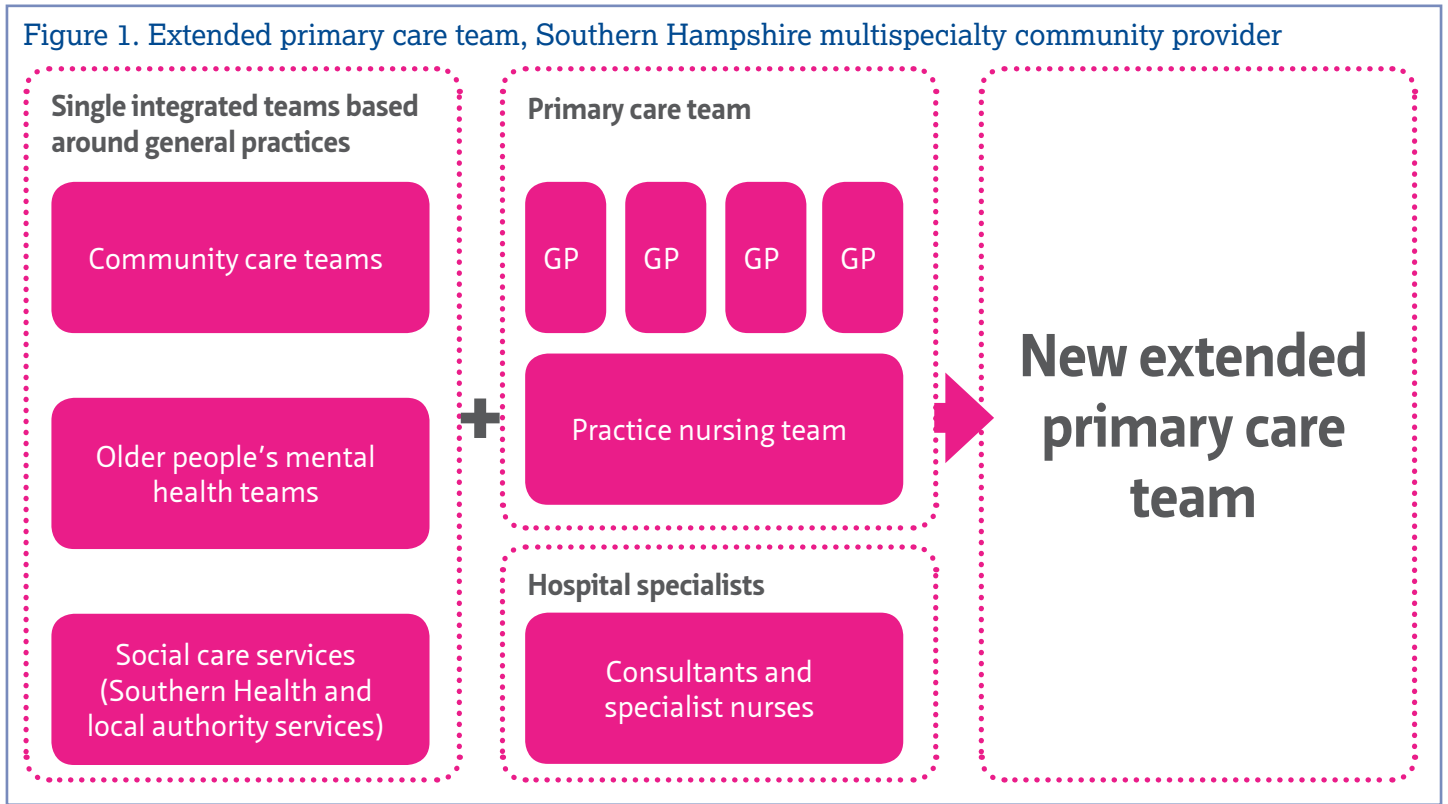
Figure 1. Extended primary care team, Southern Hampshire multispecialty community provider

Single integrated teams based around general practices

Community care teams

Older people's mental health teams

Social care services (Southern Health and local authority services)

+

Primary care team

GP

GP

GP

GP

Practice nursing team

Hospital specialists

Consultants and specialist nurses

New extended primary care team